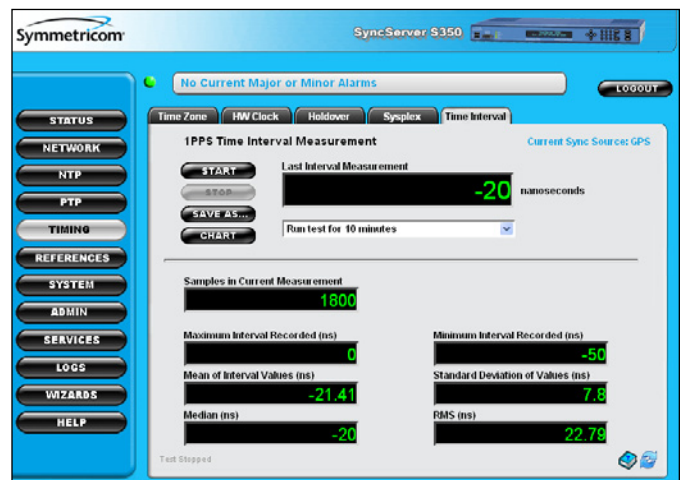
Symmetricom

SyncServer S350

No Current Major or Minor Alarms

LOGOUT

STATUS
NETWORK
NTP
PTP
TIMING
REFERENCES
SYSTEM
ADMIN
SERVICES
LOGS
WIZARDS
HELP

Time Zone | HW Clock | Holdover | Sysplex | Time Interval

1PPS Time Interval Measurement

Current Sync Source: GPS

START
STOP
SAVE AS...
CHART

Last Interval Measurement

-20 nanoseconds

Run test for 10 minutes

Samples in Current Measurement

1800

Maximum Interval Recorded (ns)

0

Minimum Interval Recorded (ns)

-50

Mean of Interval Values (ns)

-21.41

Standard Deviation of Values (ns)

7.8

Median (ns)

-20

RMS (ns)

22.79

Test Stopped